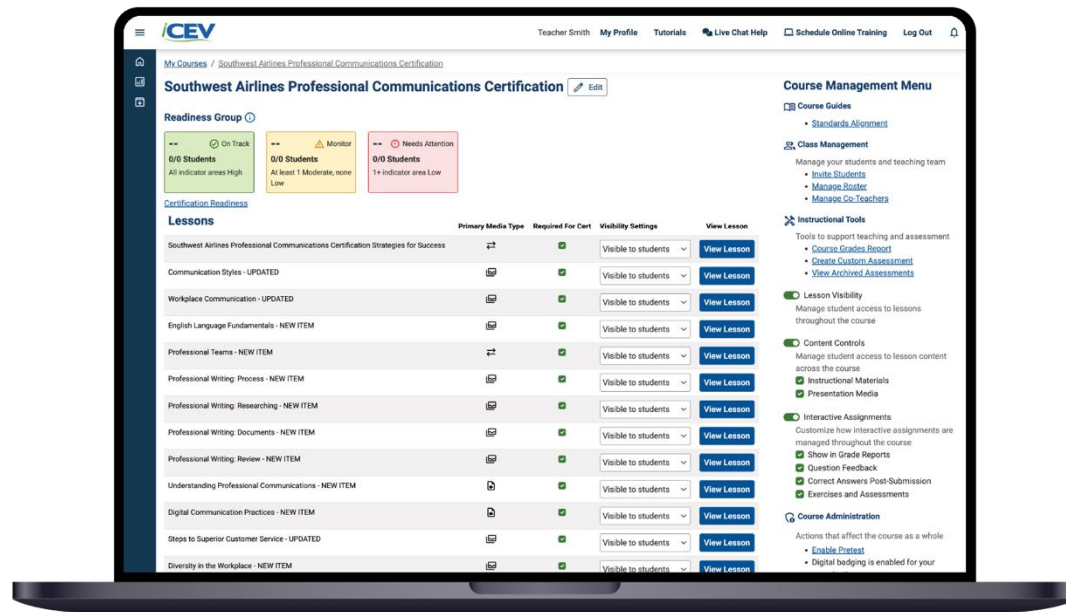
iCEV

Teacher Smith My Profile Tutorials Live Chat Help Schedule Online Training Log Out

My Courses / Southwest Airlines Professional Communications Certification

Southwest Airlines Professional Communications Certification Edit

Readiness Group

| -- On Track | -- Monitor | -- Needs Attention |
|---|---|---|
| 0/0 Students | 0/0 Students | 0/0 Students |
| All indicator areas High | At least 1 Moderate, none Low | 1+ indicator area Low |

Certification Readiness

Lessons

| | Primary Media Type | Required For Cert | Visibility Settings | View Lesson |
|---|---|---|---|---|
| Southwest Airlines Professional Communications Certification Strategies for Success | | | Visible to students | View Lesson |
| Communication Styles - UPDATED | | | Visible to students | View Lesson |
| Workplace Communication - UPDATED | | | Visible to students | View Lesson |
| English Language Fundamentals - NEW ITEM | | | Visible to students | View Lesson |
| Professional Teams - NEW ITEM | | | Visible to students | View Lesson |
| Professional Writing: Process - NEW ITEM | | | Visible to students | View Lesson |
| Professional Writing: Researching - NEW ITEM | | | Visible to students | View Lesson |
| Professional Writing: Documents - NEW ITEM | | | Visible to students | View Lesson |
| Professional Writing: Review - NEW ITEM | | | Visible to students | View Lesson |
| Understanding Professional Communications - NEW ITEM | | | Visible to students | View Lesson |
| Digital Communication Practices - NEW ITEM | | | Visible to students | View Lesson |
| Steps to Superior Customer Service - UPDATED | | | Visible to students | View Lesson |
| Diversity in the Workplace - NEW ITEM | | | Visible to students | View Lesson |

Course Management Menu

Course Guides
• Standards Alignment

Class Management
Manage your students and teaching team
• Invite Students
• Manage Roster
• Manage Co-Teachers

Instructional Tools
Tools to support teaching and assessment
• Course Grades Report
• Create Custom Assessment
• View Archived Assessments

Lesson Visibility
Manage student access to lessons throughout the course

Content Controls
Manage student access to lesson content across the course
Instructional Materials
Presentation Media

Interactive Assignments
Customize how interactive assignments are managed throughout the course
Show in Grade Reports
Question Feedback
Correct Answers Post-Submission
Exercises and Assessments

Course Administration
Actions that affect the course as a whole
• Enable Pretest
• Digital badging is enabled for your